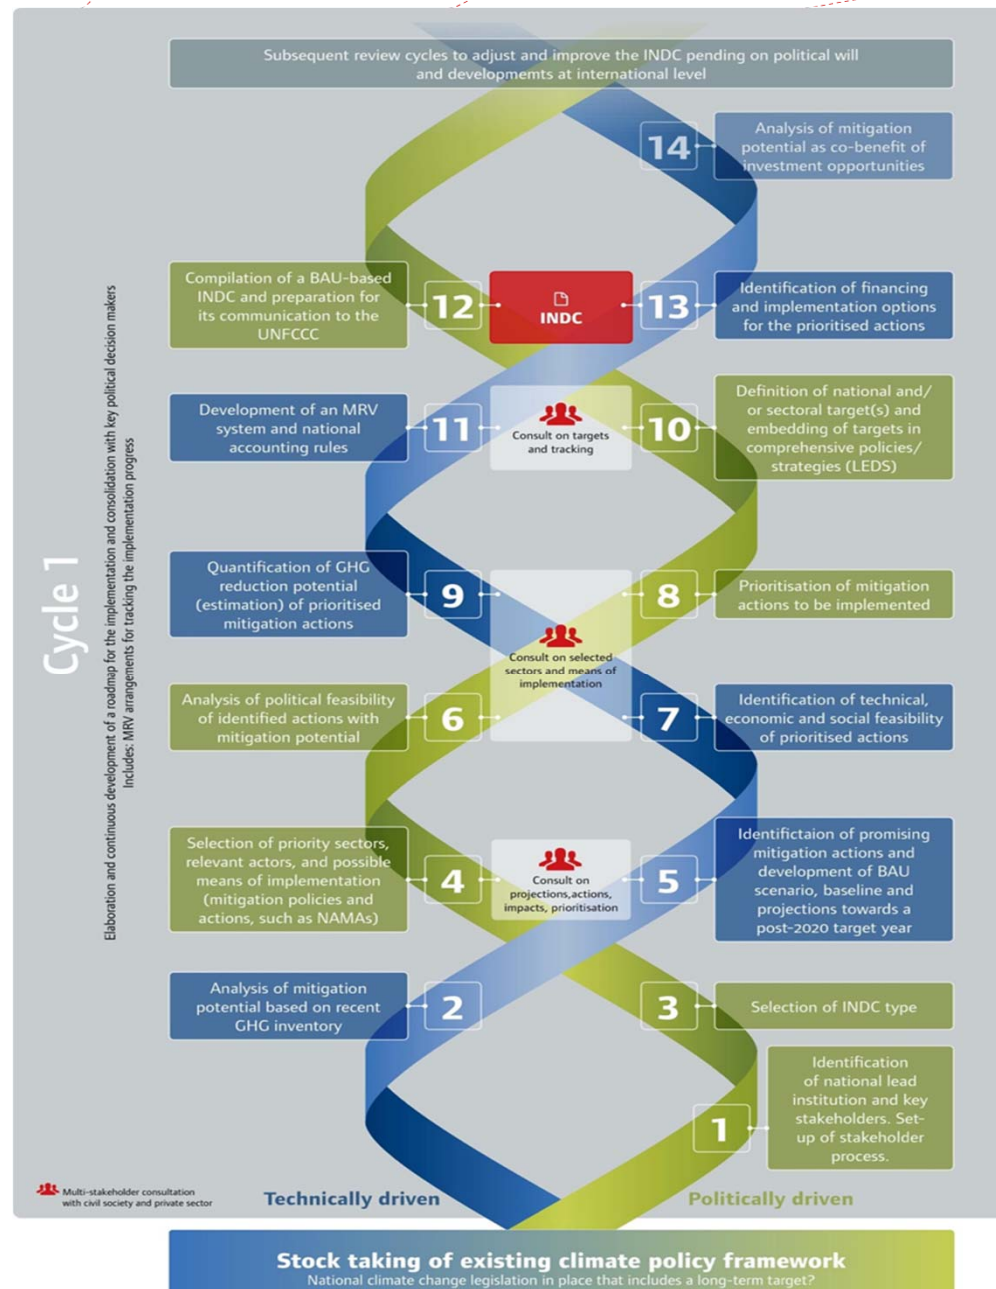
Subsequent review cycles to adjust and improve the INDC pending on political will and developmemts at international level

14 Analysis of mitigation potential as co-benefit of investment opportunities

Compilation of a BAU-based INDC and preparation for its communication to the UNFCCC 12

INDC

13 Identification of financing and implementation options for the prioritised actions

Development of an MRV system and national accounting rules 11

Consult on targets and tracking

10 Definition of national and/ or sectoral target(s) and embedding of targets in comprehensive policies/ strategies (LEDS)

Quantification of GHG reduction potential (estimation) of prioritised mitigation actions 9

8 Prioritisation of mitigation actions to be implemented

Consult on selected sectors and means of implementation

Analysis of political feasibility of identified actions with mitigation potential 6

7 Identification of technical, economic and social feasibility of prioritised actions

Selection of priority sectors, relevant actors, and possible means of implementation (mitigation policies and actions, such as NAMAs) 4

Consult on projections,actions, impacts, prioritisation

5 Identifictaion of promising mitigation actions and development of BAU scenario, baseline and projections towards a post-2020 target year

Analysis of mitigation potential based on recent GHG inventory 2

3 Selection of INDC type

1 Identification of national lead institution and key stakeholders. Set-up of stakeholder process.

Cycle 1

Elaboration and continuous development of a roadmap for the implementation and consolidation with key political decision makers
Includes: MRV arrangements for tracking the implementation progress

Multi-stakeholder consultation with civil society and private sector

Technically driven

Politically driven

Stock taking of existing climate policy framework
National climate change legislation in place that includes a long-term target?